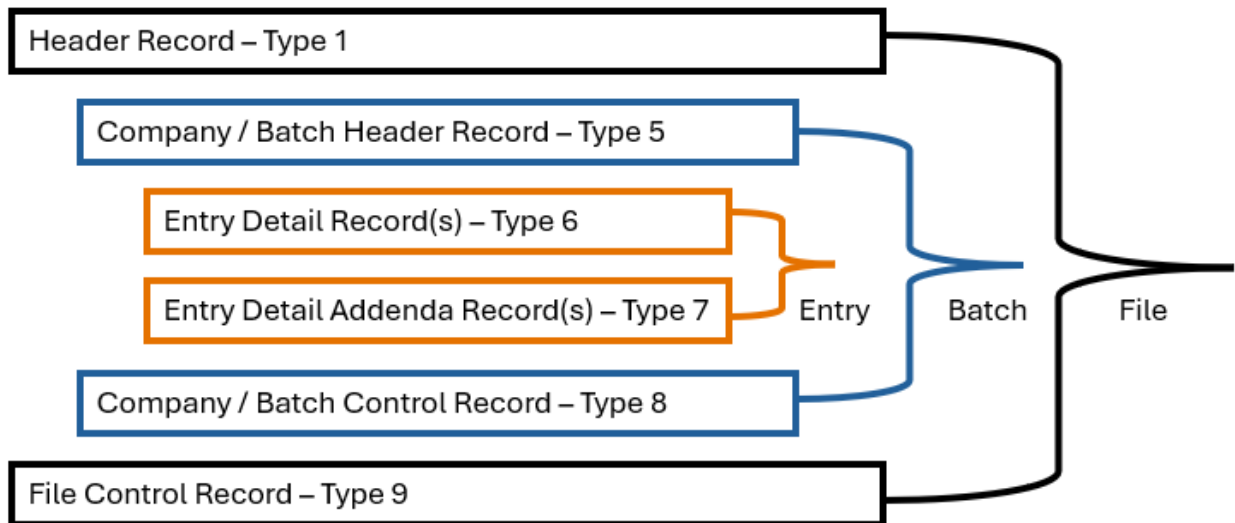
Header Record – Type 1

Company / Batch Header Record – Type 5

Entry Detail Record(s) – Type 6

Entry Detail Addenda Record(s) – Type 7

Entry

Batch

File

Company / Batch Control Record – Type 8

File Control Record – Type 9